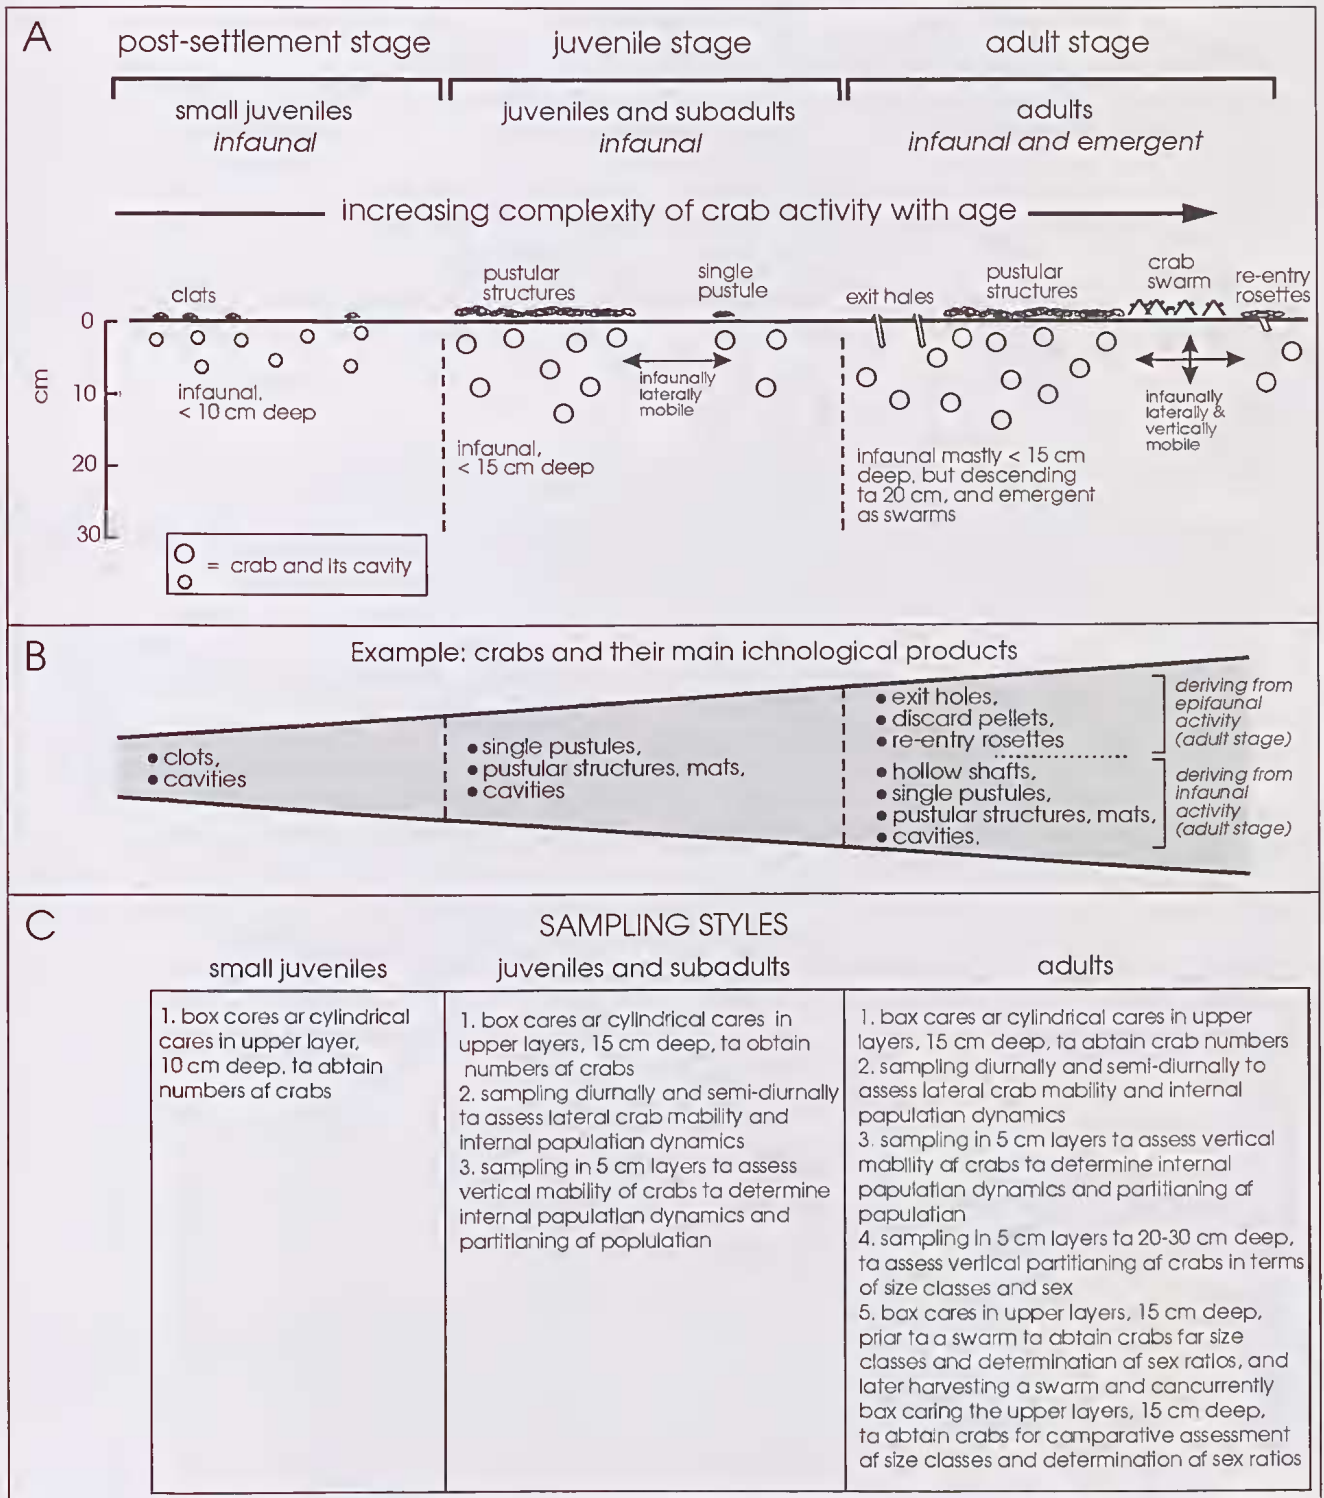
A

post-settlement stage

juvenile stage

adult stage

small juveniles
*infaunal*

juveniles and subadults
*infaunal*

adults
*infaunal and emergent*

increasing complexity of crab activity with age

clots

pustular structures

single pustule

exit holes

pustular structures

crab swarm

re-entry rosettes

0

10

20

30

cm

infaunal, < 10 cm deep

infaunally laterally mobile

infaunal, < 15 cm deep

infaunal mostly < 15 cm deep, but descending to 20 cm, and emergent as swarms

infaunally laterally & vertically mobile

= crab and its cavity

B

Example: crabs and their main ichnological products

• clots,
• cavities

• single pustules,
• pustular structures, mats,
• cavities

• exit holes,
• discard pellets,
• re-entry rosettes

*deriving from epifaunal activity (adult stage)*

• hollow shafts,
• single pustules,
• pustular structures, mats,
• cavities,

*deriving from infaunal activity (adult stage)*

C

SAMPLING STYLES

| small juveniles | juveniles and subadults | adults |
|---|---|---|
| 1. box cores or cylindrical cores in upper layer, 10 cm deep, to abtain numbers of crabs | 1. box cores or cylindrical cores in upper layers, 15 cm deep, to obtain numbers of crabs<br>2. sampling diurnally and semi-diurnally to assess lateral crab mobility and internal population dynamics<br>3. sampling in 5 cm layers to assess vertical mobility of crabs to determine internal population dynamics and partitioning of poplulation | 1. box cores or cylindrical cores in upper layers, 15 cm deep, to obtain crab numbers<br>2. sampling diurnally and semi-diurnally to assess lateral crab mobility and internal population dynamics<br>3. sampling in 5 cm layers to assess vertical mobility of crabs to determine internal population dynamics and partitioning of population<br>4. sampling in 5 cm layers to 20-30 cm deep, to assess vertical partitioning of crabs in terms of size classes and sex<br>5. box cores in upper layers, 15 cm deep, prior to a swarm to obtain crabs for size classes and determination of sex ratios, and later harvesting a swarm and concurrently box coring the upper layers, 15 cm deep, to obtain crabs for comparative assessment of size classes and determination of sex ratios |